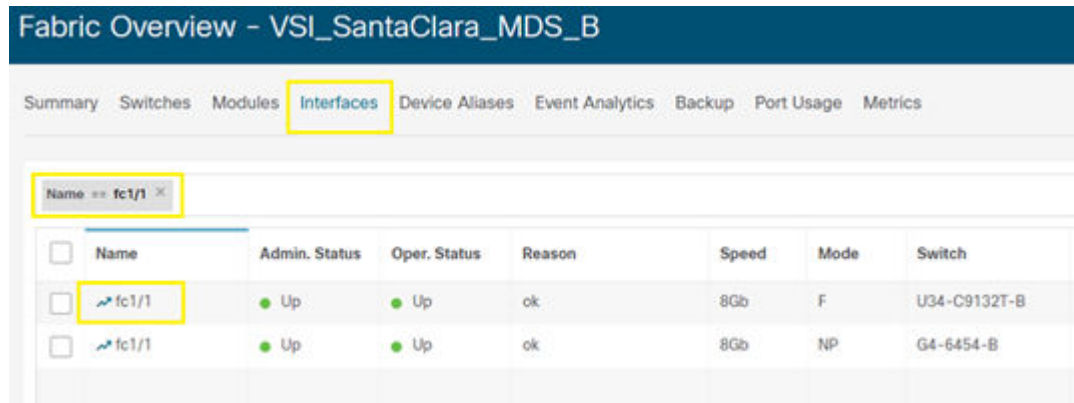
Fabric Overview - VSI_SantaClara_MDS_B

Summary Switches Modules Interfaces Device Aliases Event Analytics Backup Port Usage Metrics

Name == fc1/1 ×

| | Name | Admin. Status | Oper. Status | Reason | Speed | Mode | Switch |
|---|---|---|---|---|---|---|---|
| | fc1/1 | Up | Up | ok | 8Gb | F | U34-C9132T-B |
| | fc1/1 | Up | Up | ok | 8Gb | NP | G4-6454-B |